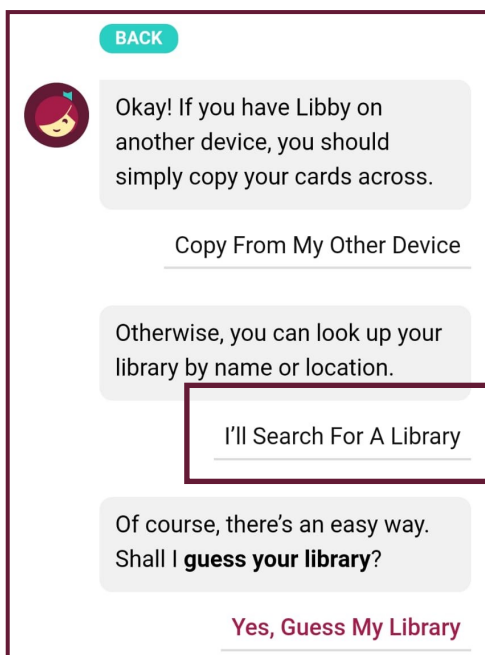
BACK

Okay! If you have Libby on another device, you should simply copy your cards across.

Copy From My Other Device

Otherwise, you can look up your library by name or location.

I'll Search For A Library

Of course, there's an easy way. Shall I **guess your library**?

Yes, Guess My Library